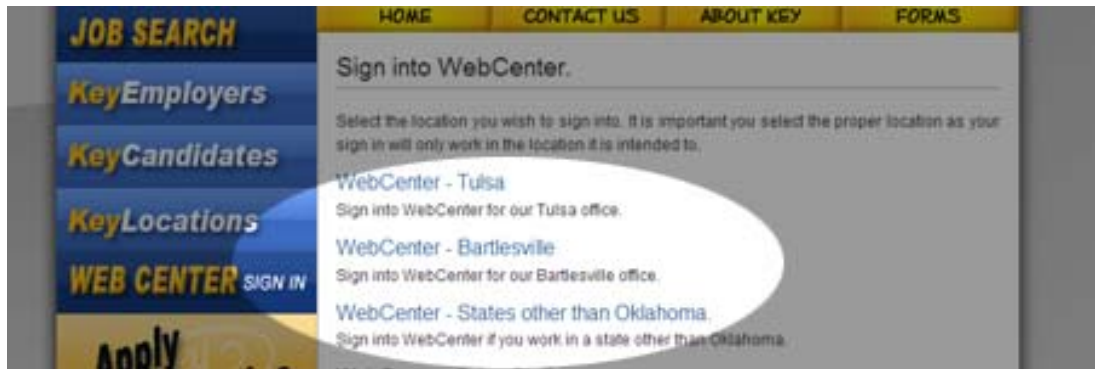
JOB SEARCH

KeyEmployers

KeyCandidates

KeyLocations

WEB CENTER SIGN IN

Apply

HOME | CONTACT US | ABOUT KEY | FORMS

Sign into WebCenter.

Select the location you wish to sign into. It is important you select the proper location as your sign in will only work in the location it is intended to.

WebCenter - Tulsa
Sign into WebCenter for our Tulsa office.

WebCenter - Bartlesville
Sign into WebCenter for our Bartlesville office.

WebCenter - States other than Oklahoma.
Sign into WebCenter if you work in a state other than Oklahoma.